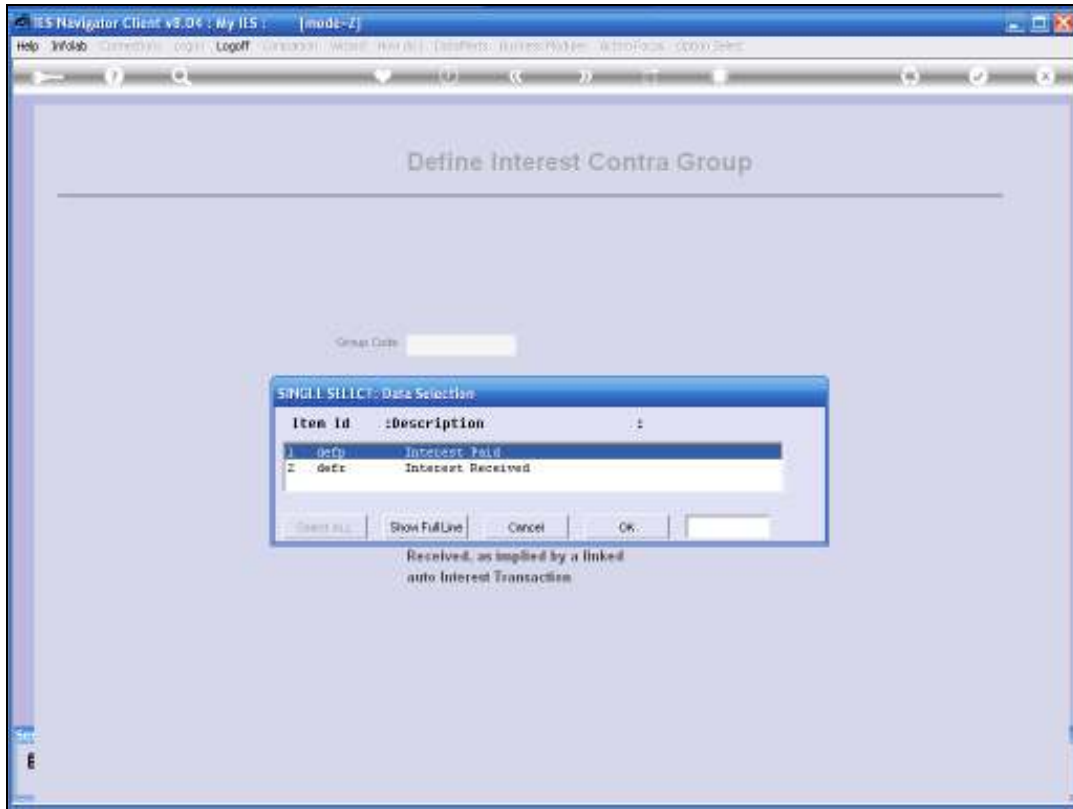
IES Navigator Client v8.04 : My IES : [mode-Z]

Help Infolab Connections Login Logoff Companion Wizard How do I DataMerts Business Modules ActionFocus Option Select

Define Interest Contra Group

Group Code

SINGLE SELECT: Data Selection

Item Id :Description :

1 defp Interest Paid
2 defr Interest Received

Select ALL Show FullLine Cancel OK

Received, as implied by a linked auto Interest Transaction

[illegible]